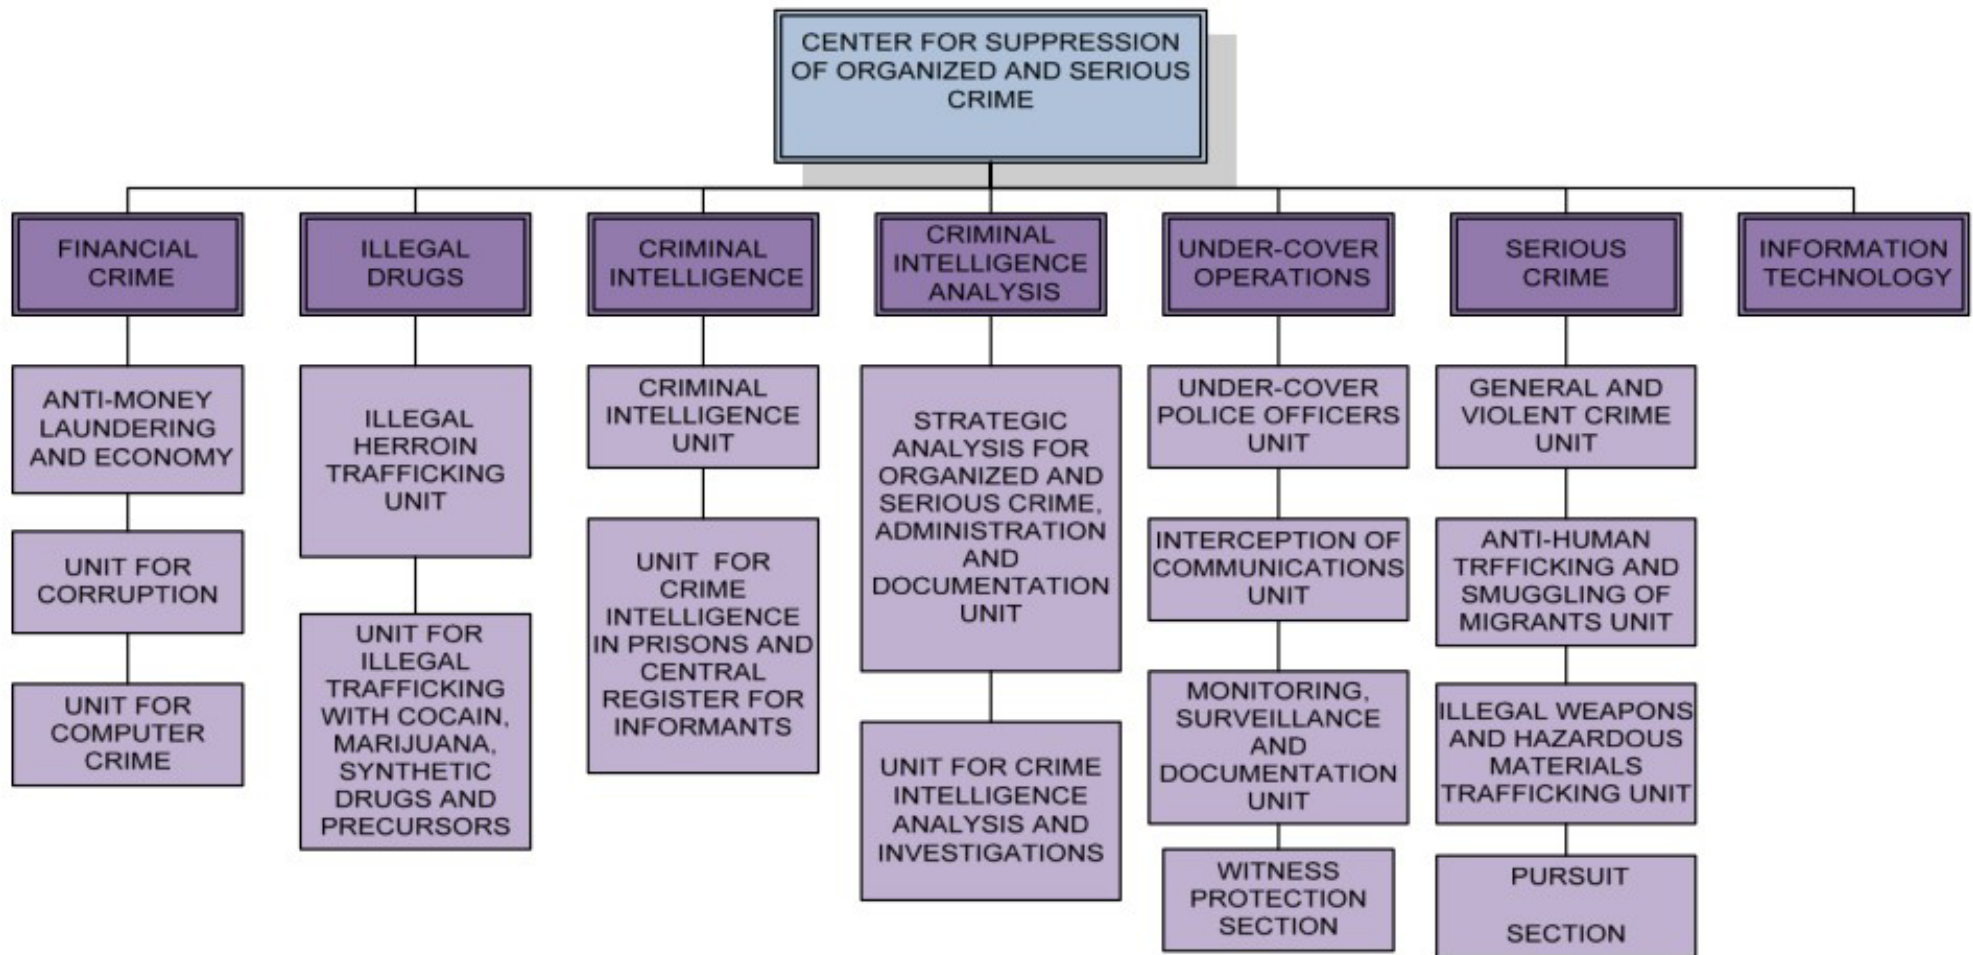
CENTER FOR SUPPRESSION OF ORGANIZED AND SERIOUS CRIME

FINANCIAL CRIME

ANTI-MONEY LAUNDERING AND ECONOMY

UNIT FOR CORRUPTION

UNIT FOR COMPUTER CRIME

ILLEGAL DRUGS

ILLEGAL HERROIN TRAFFICKING UNIT

UNIT FOR ILLEGAL TRAFFICKING WITH COCAIN, MARIJUANA, SYNTHETIC DRUGS AND PRECURSORS

CRIMINAL INTELLIGENCE

CRIMINAL INTELLIGENCE UNIT

UNIT FOR CRIME INTELLIGENCE IN PRISONS AND CENTRAL REGISTER FOR INFORMANTS

CRIMINAL INTELLIGENCE ANALYSIS

STRATEGIC ANALYSIS FOR ORGANIZED AND SERIOUS CRIME, ADMINISTRATION AND DOCUMENTATION UNIT

UNIT FOR CRIME INTELLIGENCE ANALYSIS AND INVESTIGATIONS

UNDER-COVER OPERATIONS

UNDER-COVER POLICE OFFICERS UNIT

INTERCEPTION OF COMMUNICATIONS UNIT

MONITORING, SURVEILLANCE AND DOCUMENTATION UNIT

WITNESS PROTECTION SECTION

SERIOUS CRIME

GENERAL AND VIOLENT CRIME UNIT

ANTI-HUMAN TRFFICKING AND SMUGGLING OF MIGRANTS UNIT

ILLEGAL WEAPONS AND HAZARDOUS MATERIALS TRAFFICKING UNIT

PURSUIT SECTION

INFORMATION TECHNOLOGY